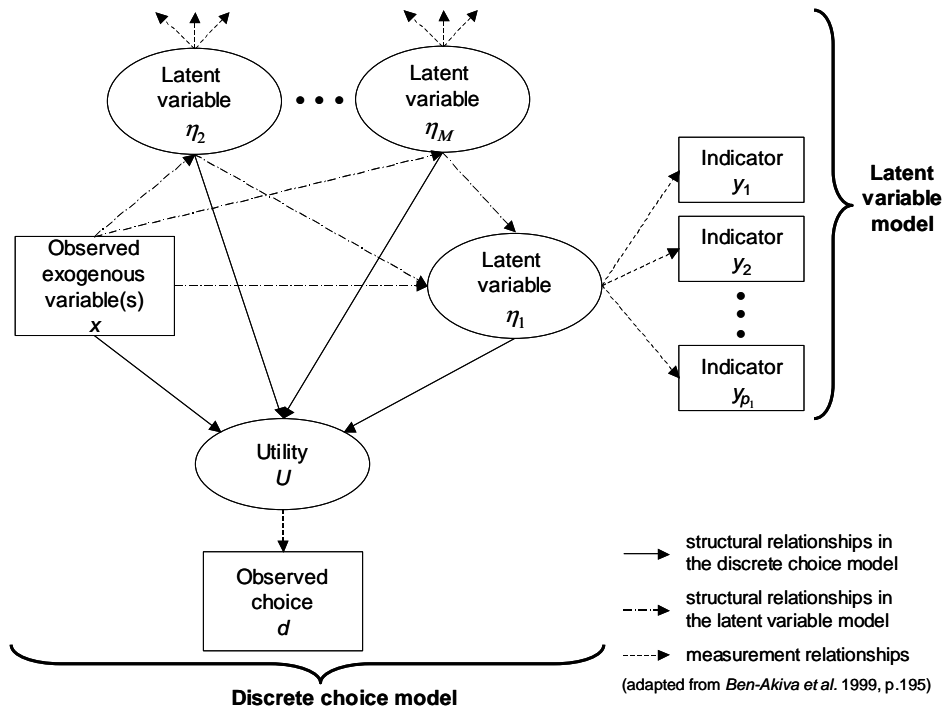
Latent variable $\eta_2$

Latent variable $\eta_M$

Indicator $y_1$

Indicator $y_2$

Indicator $y_{p_1}$

Latent variable model

Observed exogenous variable(s) $x$

Latent variable $\eta_1$

Utility $U$

Observed choice $d$

structural relationships in the discrete choice model

structural relationships in the latent variable model

measurement relationships

(adapted from *Ben-Akiva et al.* 1999, p.195)

Discrete choice model